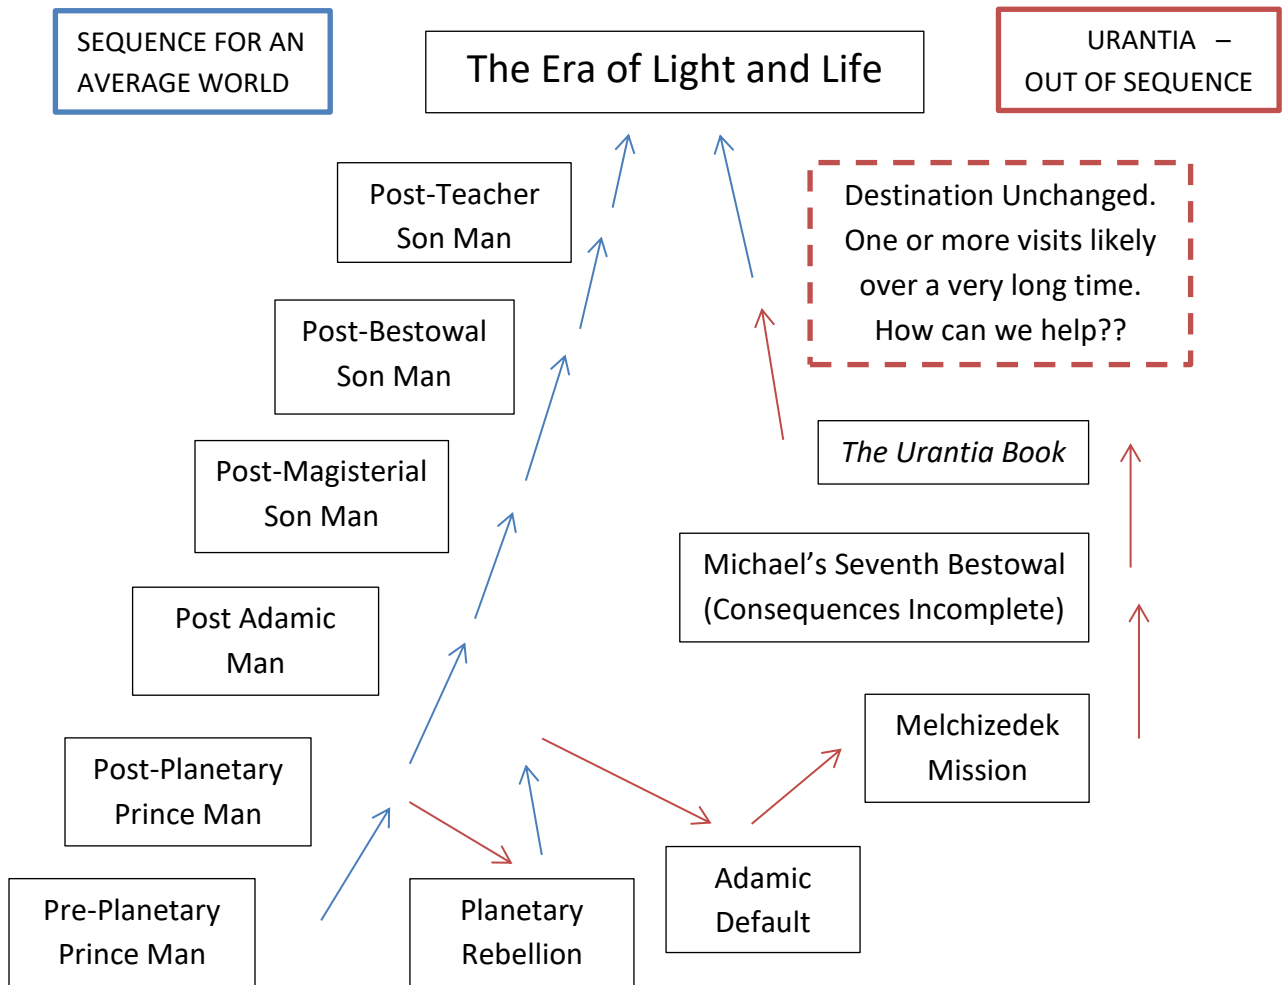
SEQUENCE FOR AN AVERAGE WORLD

The Era of Light and Life

URANTIA – OUT OF SEQUENCE

Post-Teacher Son Man

Destination Unchanged. One or more visits likely over a very long time. How can we help??

Post-Bestowal Son Man

Post-Magisterial Son Man

The Urantia Book

Post Adamic Man

Michael's Seventh Bestowal (Consequences Incomplete)

Melchizedek Mission

Post-Planetary Prince Man

Adamic Default

Pre-Planetary Prince Man

Planetary Rebellion